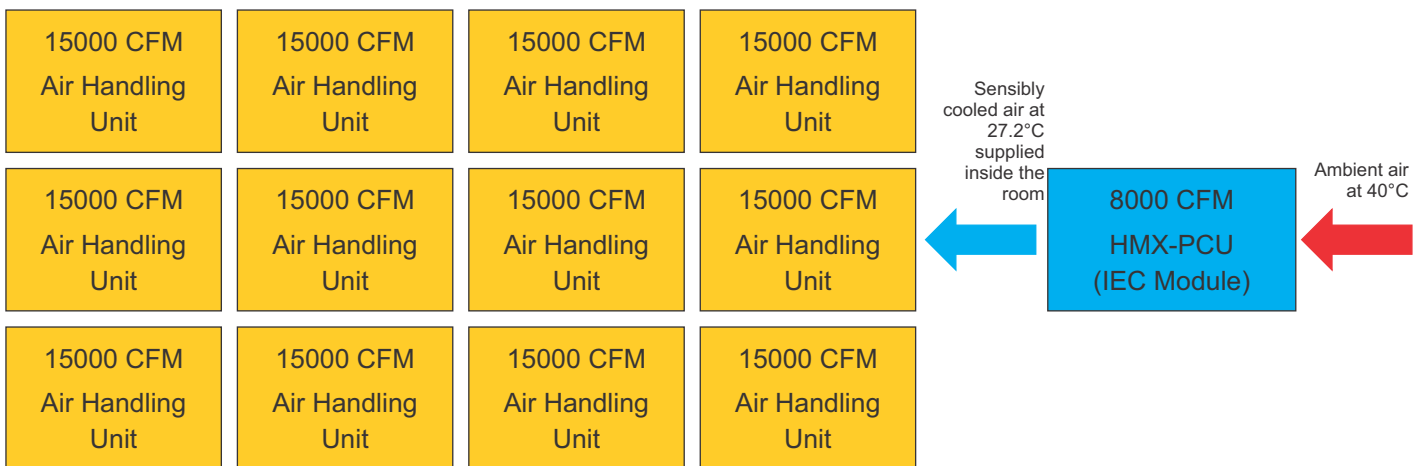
15000 CFM
Air Handling Unit

15000 CFM
Air Handling Unit

15000 CFM
Air Handling Unit

15000 CFM
Air Handling Unit

15000 CFM
Air Handling Unit

15000 CFM
Air Handling Unit

15000 CFM
Air Handling Unit

15000 CFM
Air Handling Unit

15000 CFM
Air Handling Unit

15000 CFM
Air Handling Unit

15000 CFM
Air Handling Unit

15000 CFM
Air Handling Unit

Sensibly cooled air at 27.2°C supplied inside the room

8000 CFM
HMX-PCU
(IEC Module)

Ambient air at 40°C